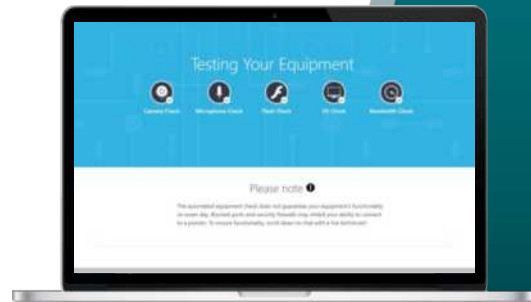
Testing Your Equipment

Camera Check

Microphone Check

Flash Check

OS Check

Bandwidth Check

Please note

The automated equipment check does not guarantee your equipment's functionality on exam day. Blocked ports and security firewalls may inhibit your ability to connect to a proctor. To ensure functionality, scroll down to chat with a live technician!